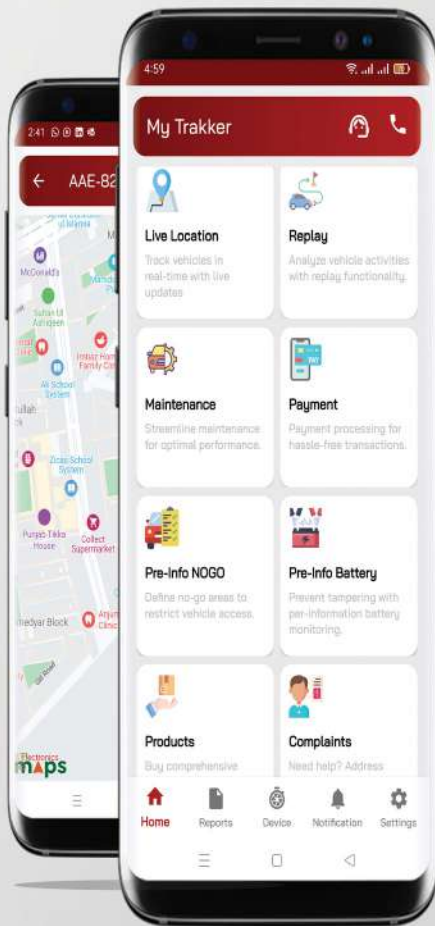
2:41

AAE-82

McDonald's

Sultan Ul Ashiqeen

Imtiaz Home Family Clinic

Ali School System

Ullah

Dozen School System

Punjab Tikka House

Collect Supermarket

Hedyar Block

Anjum Clinic

Electronics
maps

4:59

My Trakker

Live Location
Track vehicles in real-time with live updates

Replay
Analyze vehicle activities with replay functionality.

Maintenance
Streamline maintenance for optimal performance.

Payment
Payment processing for hassle-free transactions.

Pre-Info NOGO
Define no-go areas to restrict vehicle access.

Pre-Info Battery
Prevent tampering with per-information battery monitoring.

Products
Buy comprehensive

Complaints
Need help? Address

Home
Reports
Device
Notification
Settings